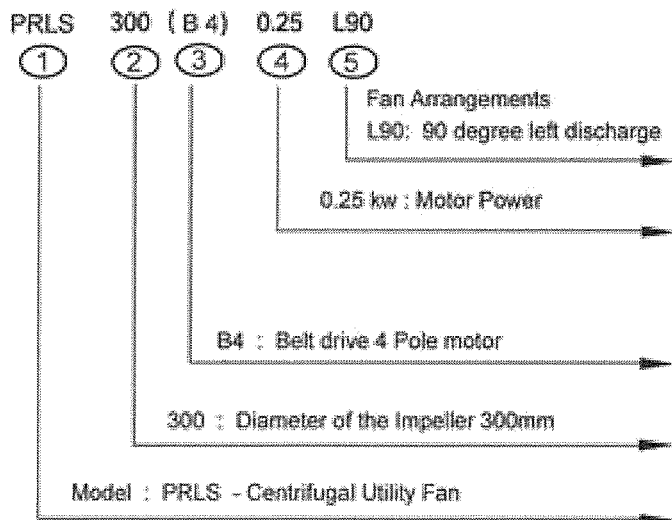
PRLS 300 (B4) 0.25 L90

① ② ③ ④ ⑤

Fan Arrangements
L90: 90 degree left discharge

0.25 kw : Motor Power

B4 : Belt drive 4 Pole motor

300 : Diameter of the Impeller 300mm

Model : PRLS - Centrifugal Utility Fan